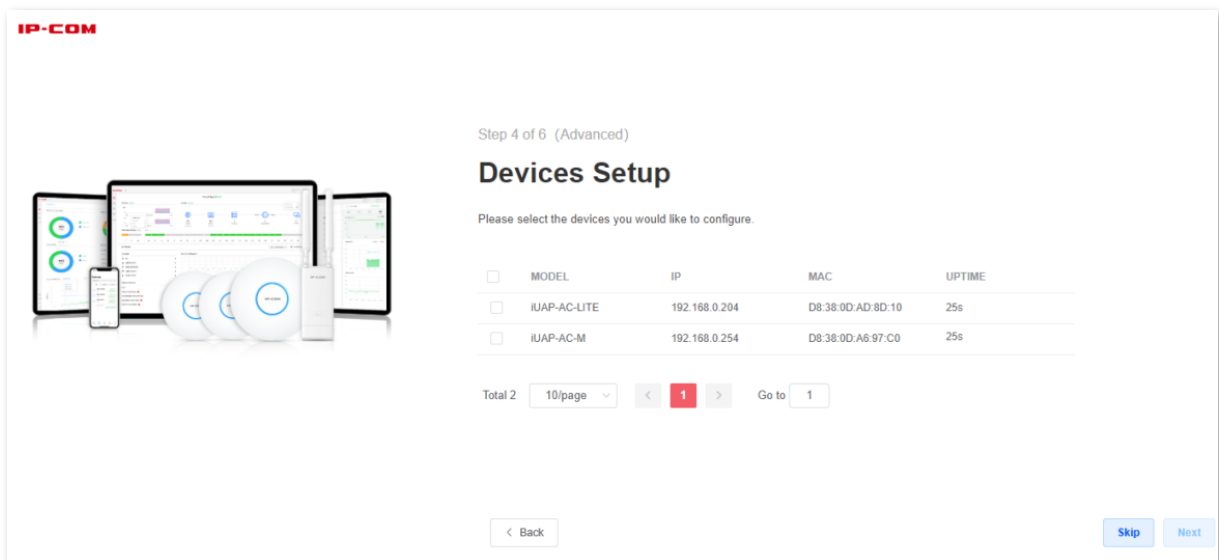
IP-COM

Step 4 of 6 (Advanced)

Devices Setup

Please select the devices you would like to configure.

| | MODEL | IP | MAC | UPTIME |
|---|---|---|---|---|
| | iUAP-AC-LITE | 192.168.0.204 | D8:38:0D:AD:8D:10 | 25s |
| | iUAP-AC-M | 192.168.0.254 | D8:38:0D:A6:97:C0 | 25s |

Total 2 10/page < 1 > Go to 1

< Back

Skip Next